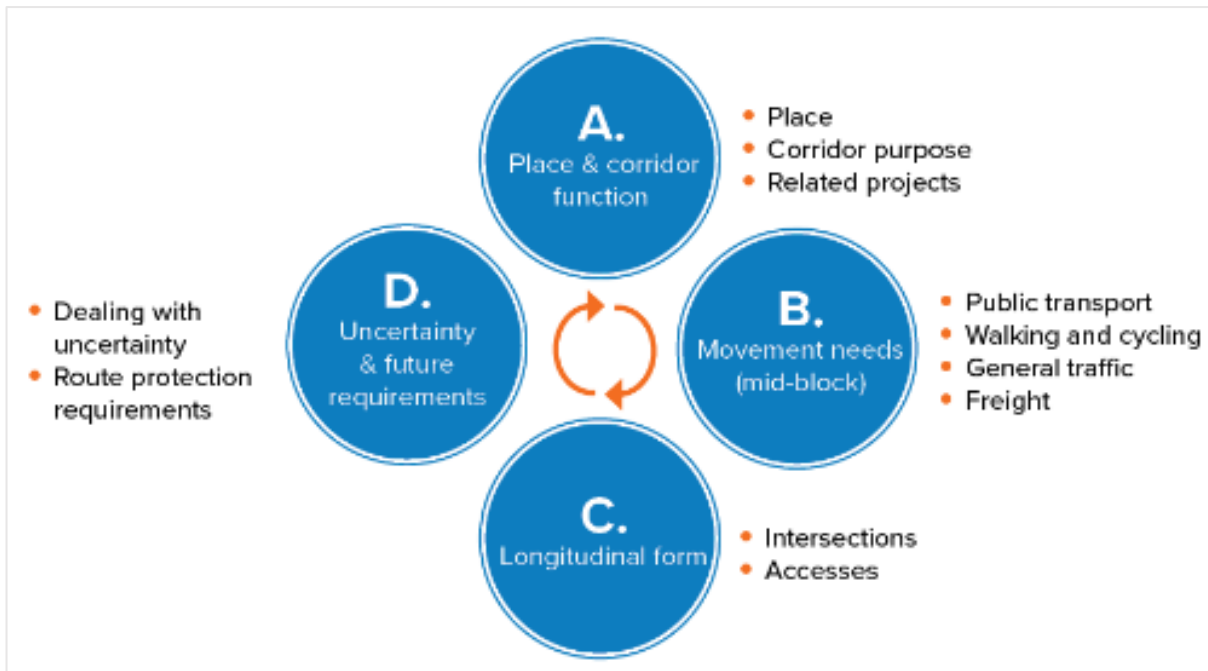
A.
Place & corridor function

• Place
• Corridor purpose
• Related projects

D.
Uncertainty & future requirements

• Dealing with uncertainty
• Route protection requirements

B.
Movement needs (mid-block)

• Public transport
• Walking and cycling
• General traffic
• Freight

C.
Longitudinal form

• Intersections
• Accesses